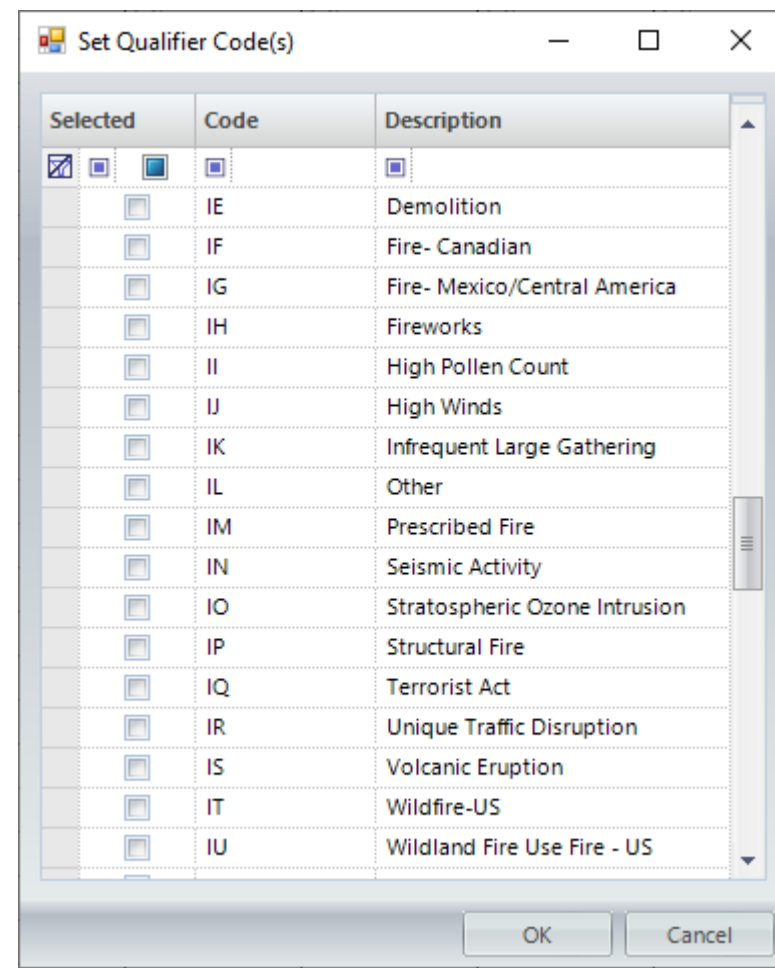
Set Qualifier Code(s)

| Selected | Code | Description |
|---|---|---|
| | IE | Demolition |
| | IF | Fire- Canadian |
| | IG | Fire- Mexico/Central America |
| | IH | Fireworks |
| | II | High Pollen Count |
| | IJ | High Winds |
| | IK | Infrequent Large Gathering |
| | IL | Other |
| | IM | Prescribed Fire |
| | IN | Seismic Activity |
| | IO | Stratospheric Ozone Intrusion |
| | IP | Structural Fire |
| | IQ | Terrorist Act |
| | IR | Unique Traffic Disruption |
| | IS | Volcanic Eruption |
| | IT | Wildfire-US |
| | IU | Wildland Fire Use Fire - US |

OK Cancel